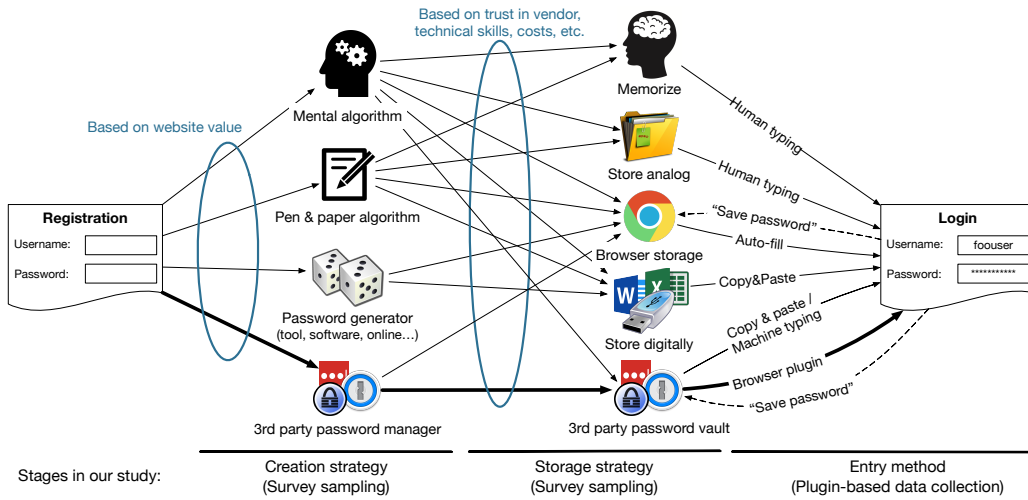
Based on trust in vendor, technical skills, costs, etc.

Based on website value

Mental algorithm

Memorize

Human typing

Store analog

Human typing

Registration

Username:

Password:

Pen & paper algorithm

"Save password"

Login

Username: foouser

Password: **********

Browser storage

Auto-fill

Password generator (tool, software, online…)

Copy&Paste

Store digitally

Copy & paste / Machine typing

Browser plugin

"Save password"

3rd party password manager

3rd party password vault

Stages in our study:

Creation strategy (Survey sampling)

Storage strategy (Survey sampling)

Entry method (Plugin-based data collection)